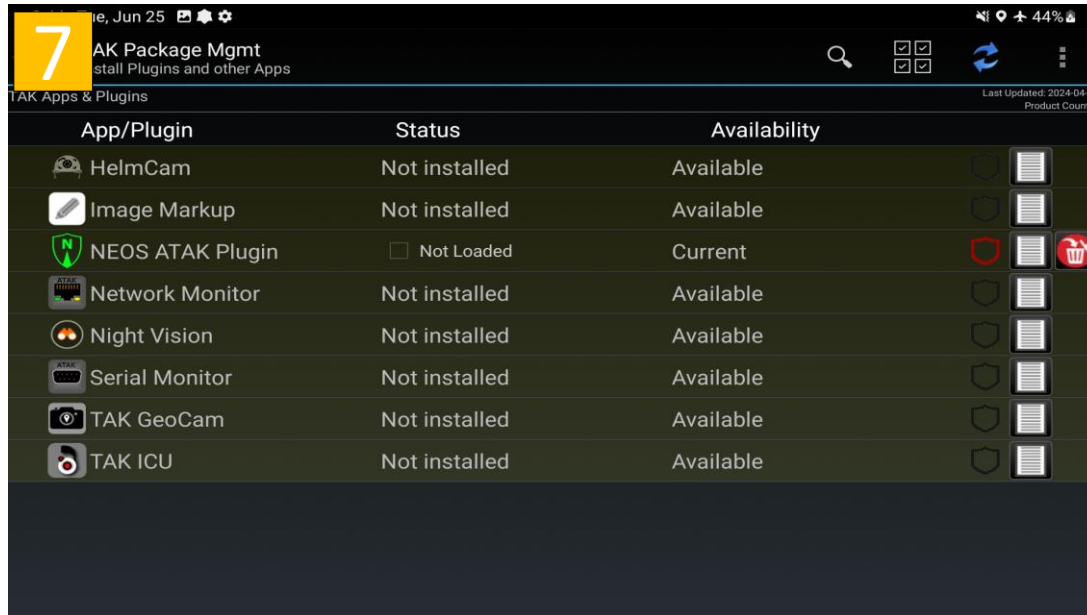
7

ie, Jun 25

44%

AK Package Mgmt
stall Plugins and other Apps

TAK Apps & Plugins

Last Updated: 2024-04
Product Coun

| App/Plugin | Status | Availability |
|---|---|---|
| HelmCam | Not installed | Available |
| Image Markup | Not installed | Available |
| NEOS ATAK Plugin | Not Loaded | Current |
| Network Monitor | Not installed | Available |
| Night Vision | Not installed | Available |
| Serial Monitor | Not installed | Available |
| TAK GeoCam | Not installed | Available |
| TAK ICU | Not installed | Available |